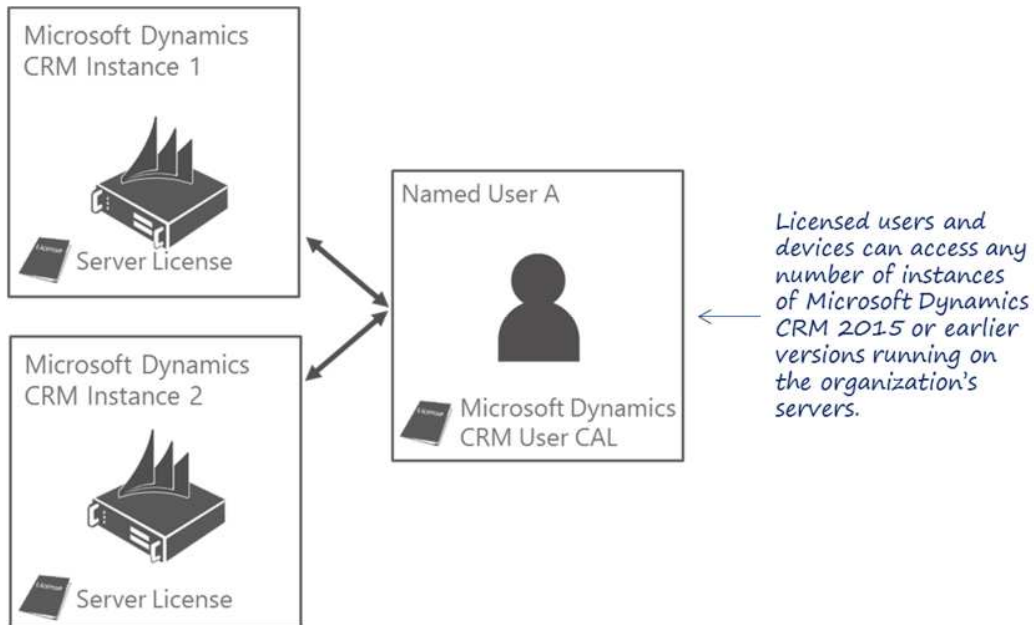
Microsoft Dynamics CRM Instance 1

License

Server License

Microsoft Dynamics CRM Instance 2

License

Server License

Named User A

License

Microsoft Dynamics CRM User CAL

Licensed users and devices can access any number of instances of Microsoft Dynamics CRM 2015 or earlier versions running on the organization's servers.